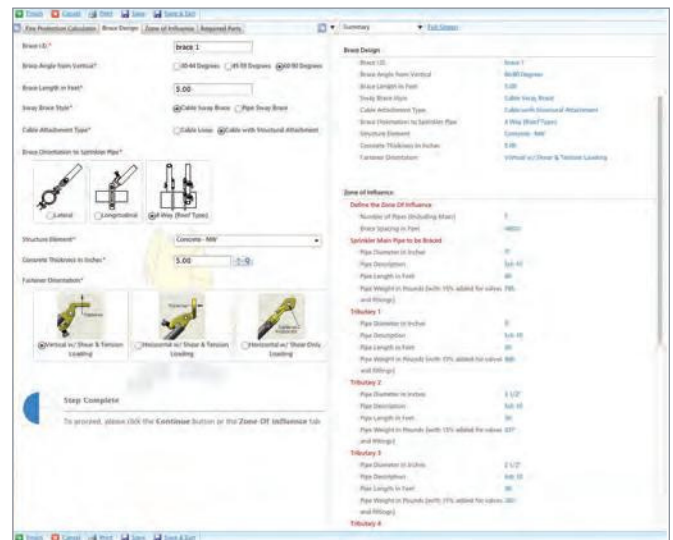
Finish Cancel Print Save Save & Exit

Fire Protection Calculator | Brace Design | Zone of Influence | Required Parts

Brace I.D.* brace 1

Brace Angle from Vertical* 30-44 Degrees 45-59 Degrees 60-90 Degrees

Brace Length in Feet* 5.00

Sway Brace Style* Cable Sway Brace Pipe Sway Brace

Cable Attachment Type* Cable Loop Cable with Structural Attachment

Brace Orientation to Sprinkler Pipe*

Lateral Longitudinal 4-Way (Riser Type)

Structure Element* Concrete - NW

Concrete Thickness in Inches* 5.00

Fastener Orientation*

Vertical w/ Shear & Tension Loading Horizontal w/ Shear & Tension Loading Horizontal w/ Shear Only Loading

Step Complete

To proceed, please click the Continue button or the Zone Of Influence tab

Summary Full Screen

Brace Design

Brace I.D. brace 1
Brace Angle from Vertical 60-90 Degrees
Brace Length in Feet 5.00
Sway Brace Style Cable Sway Brace
Cable Attachment Type Cable with Structural Attachment
Brace Orientation to Sprinkler Pipe 4-Way (Riser Type)
Structure Element Concrete - NW
Concrete Thickness in Inches 5.00
Fastener Orientation Vertical w/ Shear & Tension Loading

Zone of Influence

Define the Zone Of Influence
Number of Pipes (Including Main) 5
Brace Spacing in Feet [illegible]

Sprinkler Main Pipe to be Braced
Pipe Diameter in Inches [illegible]
Pipe Description Sch 40
Pipe Length in Feet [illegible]
Pipe Weight in Pounds (with 15% added for valves and fittings) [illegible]

Tributary 1
Pipe Diameter in Inches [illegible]
Pipe Description Sch 10
Pipe Length in Feet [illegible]
Pipe Weight in Pounds (with 15% added for valves and fittings) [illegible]

Tributary 2
Pipe Diameter in Inches 3 1/2"
Pipe Description Sch 10
Pipe Length in Feet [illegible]
Pipe Weight in Pounds (with 15% added for valves and fittings) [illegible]

Tributary 3
Pipe Diameter in Inches 2 1/2"
Pipe Description Sch 10
Pipe Length in Feet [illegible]
Pipe Weight in Pounds (with 15% added for valves and fittings) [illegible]

Tributary 4

Finish Cancel Print Save Save & Exit